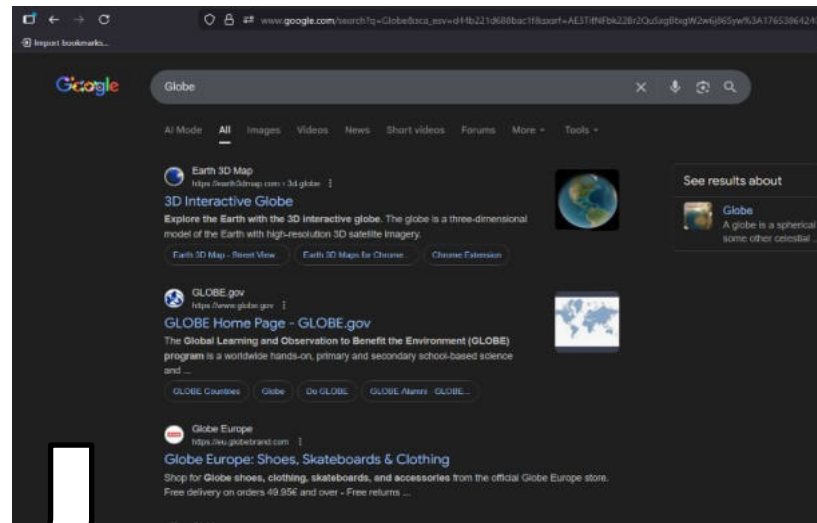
www.google.com/search?q=Globe&sca_esv=d4b221d688bac1f8&sxsrf=AE3TifNFbk22Br2OuSxg8txgW2w6j865yw%3A17653864243

Import bookmarks...

Google

Globe

AI Mode All Images Videos News Short videos Forums More Tools

Earth 3D Map
https://earth3dmap.com › 3d-globe

3D Interactive Globe

Explore the Earth with the 3D interactive globe. The globe is a three-dimensional model of the Earth with high-resolution 3D satellite imagery.

Earth 3D Map - Street View Earth 3D Maps for Chrome... Chrome Extension

GLOBE.gov
https://www.globe.gov

GLOBE Home Page - GLOBE.gov

The Global Learning and Observation to Benefit the Environment (GLOBE) program is a worldwide hands-on, primary and secondary school-based science and ...

GLOBE Countries Globe Do GLOBE GLOBE Alumni GLOBE...

Globe Europe
https://eu.globebrand.com

Globe Europe: Shoes, Skateboards & Clothing

Shop for Globe shoes, clothing, skateboards, and accessories from the official Globe Europe store. Free delivery on orders 49.95€ and over · Free returns ...

See results about

Globe
A globe is a spherical
some other celestial